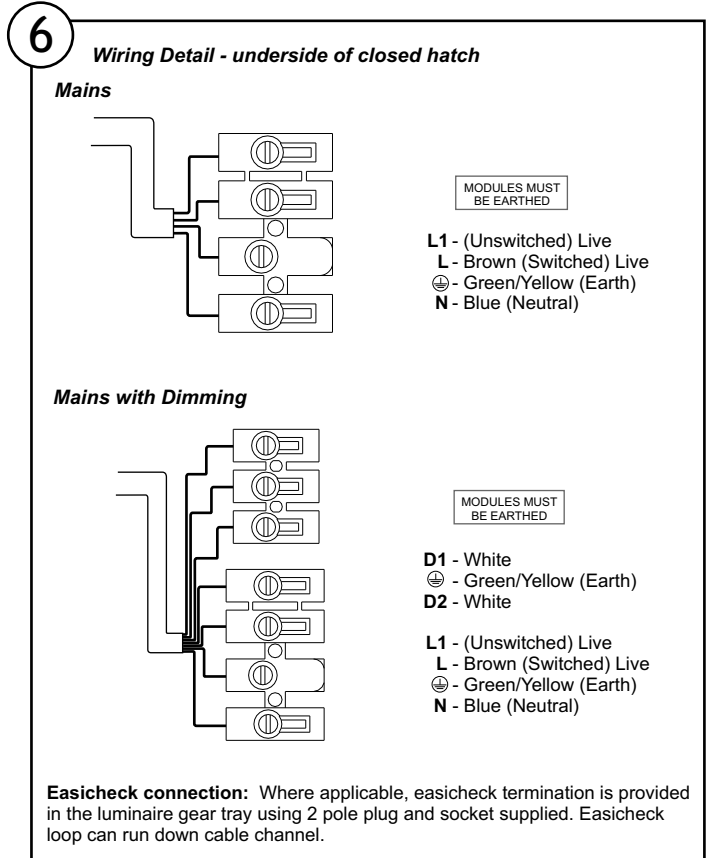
6

Wiring Detail - underside of closed hatch

Mains

MODULES MUST BE EARTHED

L1 - (Unswitched) Live
L - Brown (Switched) Live
⏚ - Green/Yellow (Earth)
N - Blue (Neutral)

Mains with Dimming

MODULES MUST BE EARTHED

D1 - White
⏚ - Green/Yellow (Earth)
D2 - White

L1 - (Unswitched) Live
L - Brown (Switched) Live
⏚ - Green/Yellow (Earth)
N - Blue (Neutral)

Easicheck connection: Where applicable, easicheck termination is provided in the luminaire gear tray using 2 pole plug and socket supplied. Easicheck loop can run down cable channel.